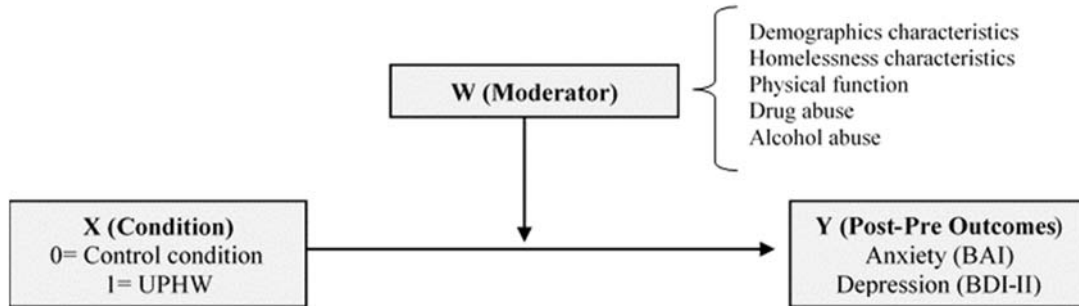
W (Moderator)

Demographics characteristics
Homelessness characteristics
Physical function
Drug abuse
Alcohol abuse

X (Condition)
0= Control condition
1= UPHW

Y (Post-Pre Outcomes)
Anxiety (BAI)
Depression (BDI-II)